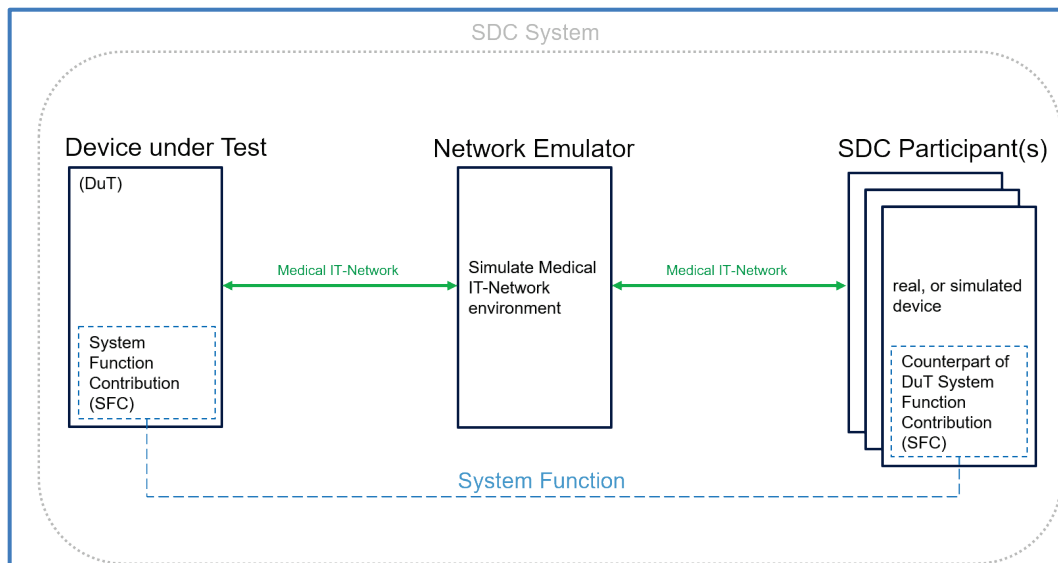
SDC System

Device under Test

(DuT)

System Function Contribution (SFC)

Medical IT-Network

Network Emulator

Simulate Medical IT-Network environment

Medical IT-Network

SDC Participant(s)

real, or simulated device

Counterpart of DuT System Function Contribution (SFC)

System Function